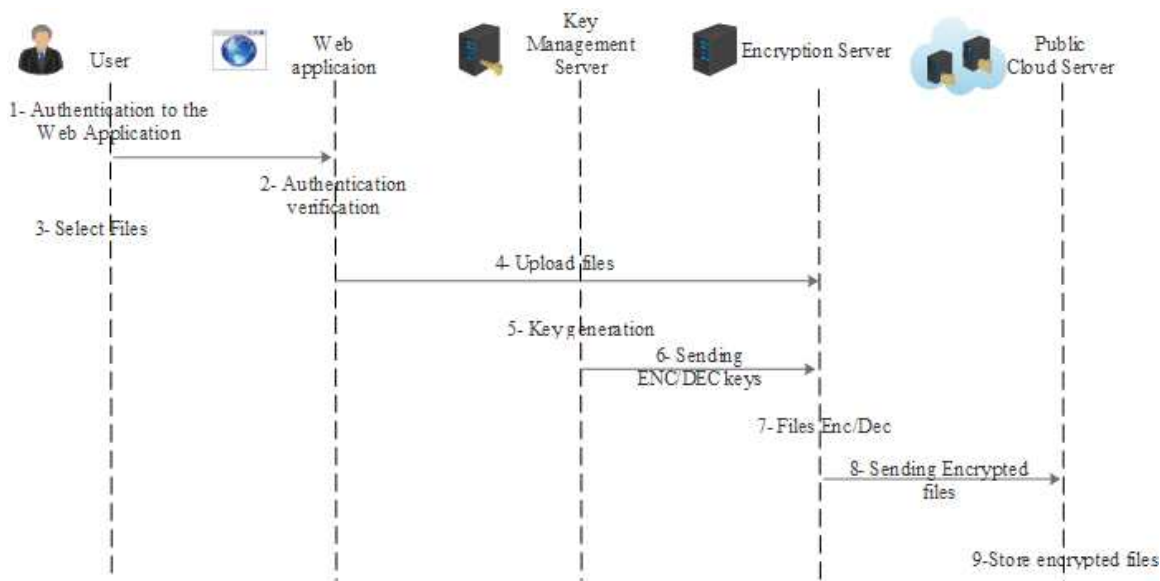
User

Web applicaion

Key Management Server

Encryption Server

Public Cloud Server

1- Authentication to the Web Application

2- Authentication verification

3- Select Files

4- Upload files

5- Key generation

6- Sending ENC/DEC keys

7- Files Enc/Dec

8- Sending Encrypted files

9-Store enqrypted files